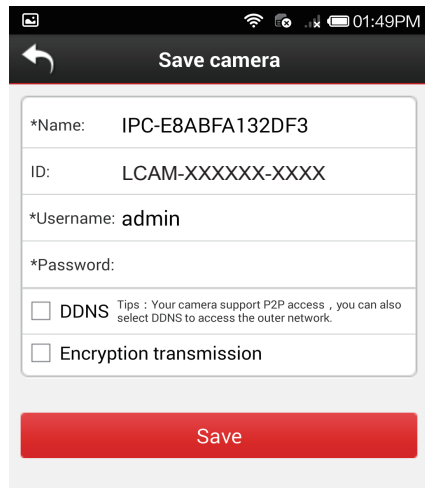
01:49PM

Save camera

*Name: IPC-E8ABFA132DF3

ID: LCAM-XXXXXX-XXXX

*Username: admin

*Password:

DDNS Tips：Your camera support P2P access，you can also select DDNS to access the outer network.

Encryption transmission

Save